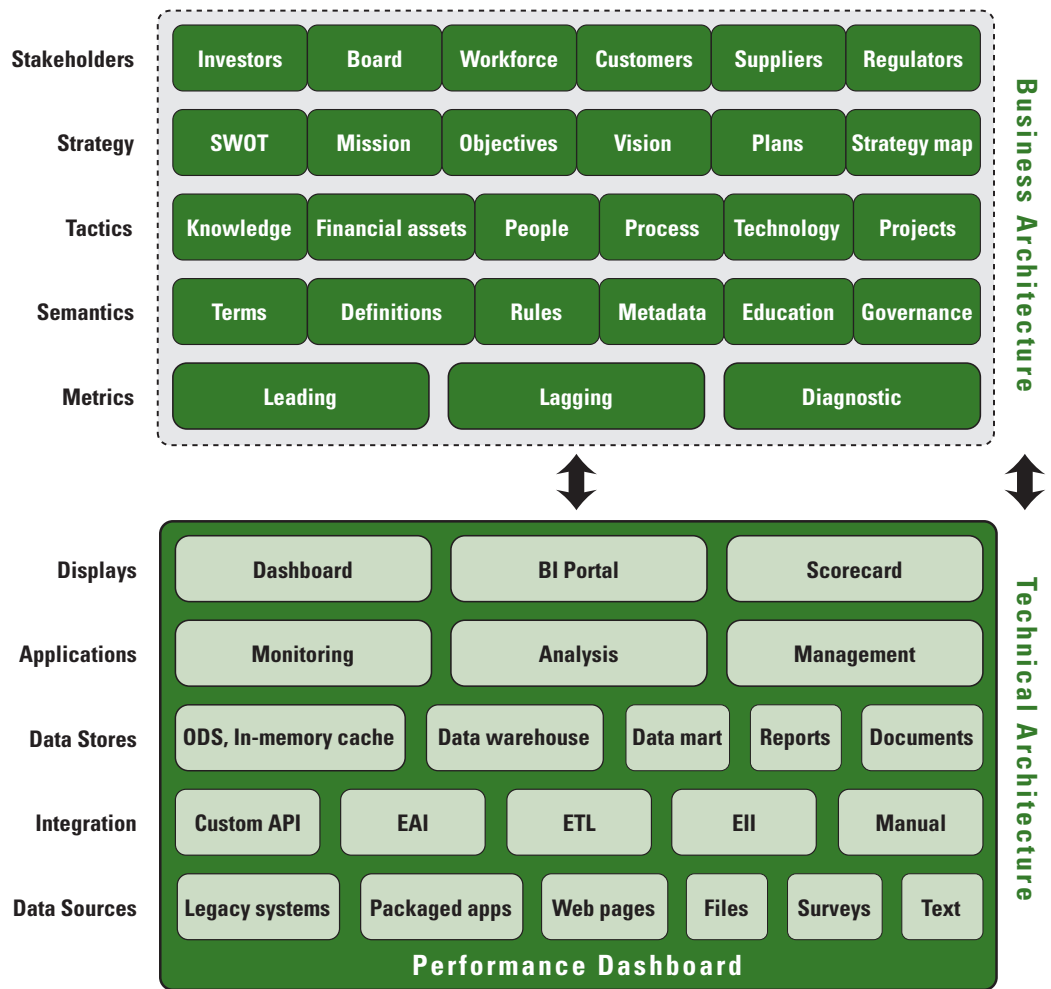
Stakeholders | Investors | Board | Workforce | Customers | Suppliers | Regulators

Strategy | SWOT | Mission | Objectives | Vision | Plans | Strategy map

Tactics | Knowledge | Financial assets | People | Process | Technology | Projects

Semantics | Terms | Definitions | Rules | Metadata | Education | Governance

Metrics | Leading | Lagging | Diagnostic

Business Architecture

Displays | Dashboard | BI Portal | Scorecard

Applications | Monitoring | Analysis | Management

Data Stores | ODS, In-memory cache | Data warehouse | Data mart | Reports | Documents

Integration | Custom API | EAI | ETL | EII | Manual

Data Sources | Legacy systems | Packaged apps | Web pages | Files | Surveys | Text

Performance Dashboard

Technical Architecture